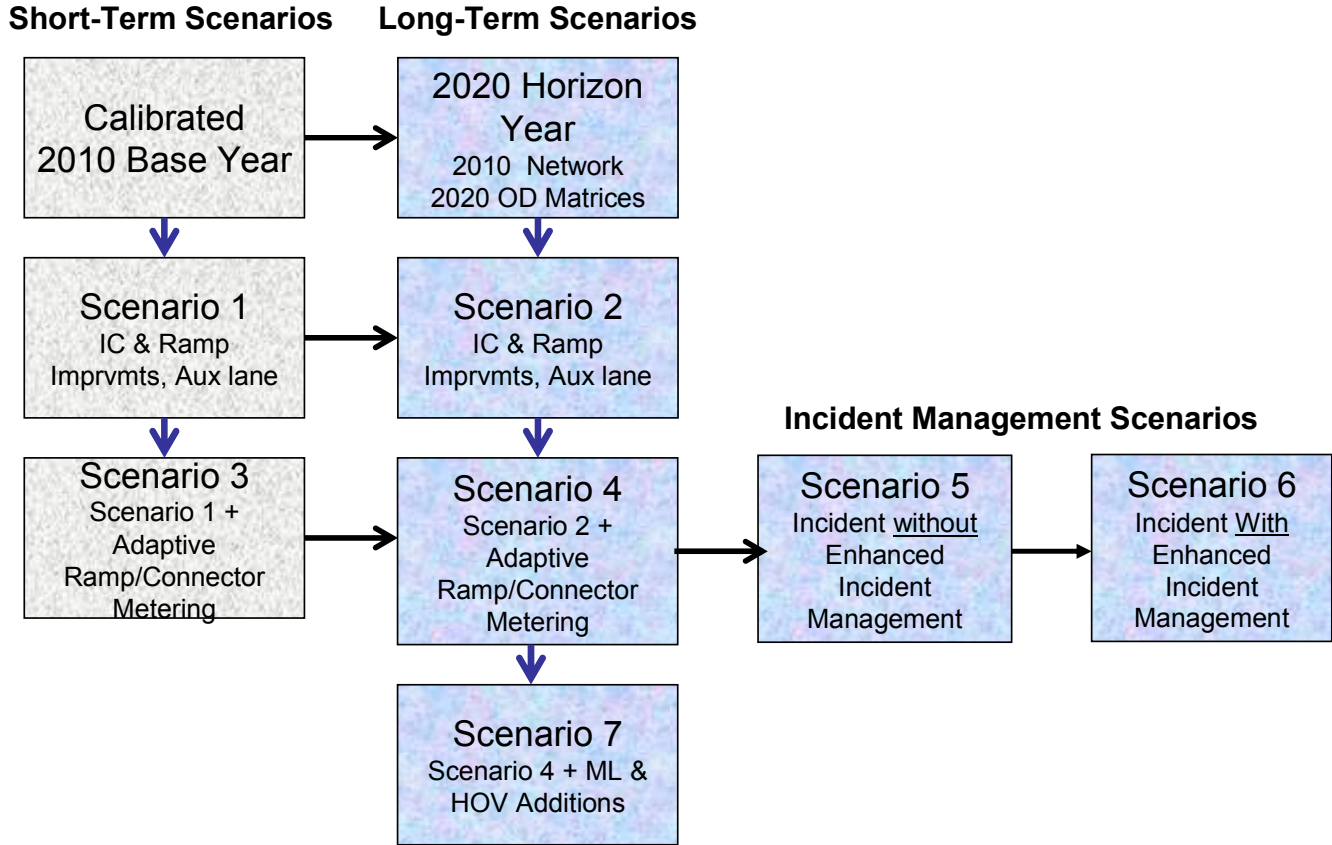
Short-Term Scenarios

Long-Term Scenarios

Calibrated
2010 Base Year

2020 Horizon Year
2010 Network
2020 OD Matrices

Scenario 1
IC & Ramp Imprvmts, Aux lane

Scenario 2
IC & Ramp Imprvmts, Aux lane

Incident Management Scenarios

Scenario 3
Scenario 1 + Adaptive Ramp/Connector Metering

Scenario 4
Scenario 2 + Adaptive Ramp/Connector Metering

Scenario 5
Incident without Enhanced Incident Management

Scenario 6
Incident With Enhanced Incident Management

Scenario 7
Scenario 4 + ML & HOV Additions